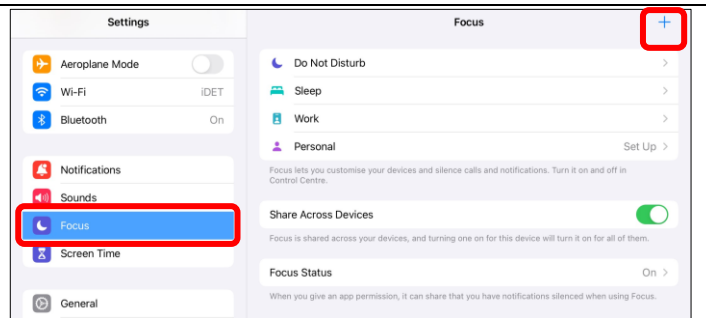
Settings

Aeroplane Mode

Wi-Fi iDET

Bluetooth On

Notifications

Sounds

Focus

Screen Time

General

Focus

+

Do Not Disturb

Sleep

Work

Personal Set Up

Focus lets you customise your devices and silence calls and notifications. Turn it on and off in Control Centre.

Share Across Devices

Focus is shared across your devices, and turning one on for this device will turn it on for all of them.

Focus Status On

When you give an app permission, it can share that you have notifications silenced when using Focus.